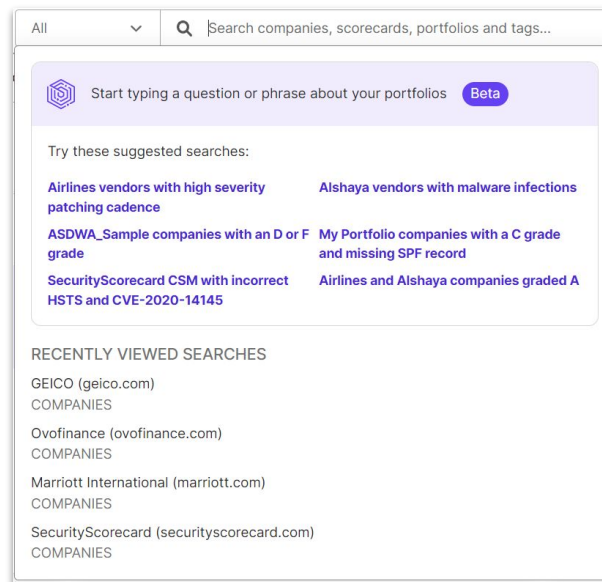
All

Search companies, scorecards, portfolios and tags...

Start typing a question or phrase about your portfolios Beta

Try these suggested searches:

Airlines vendors with high severity patching cadence

Alshaya vendors with malware infections

ASDWA_Sample companies with an D or F grade

My Portfolio companies with a C grade and missing SPF record

SecurityScorecard CSM with incorrect HSTS and CVE-2020-14145

Airlines and Alshaya companies graded A

RECENTLY VIEWED SEARCHES

GEICO (geico.com)
COMPANIES

Ovofinance (ovofinance.com)
COMPANIES

Marriott International (marriott.com)
COMPANIES

SecurityScorecard (securityscorecard.com)
COMPANIES